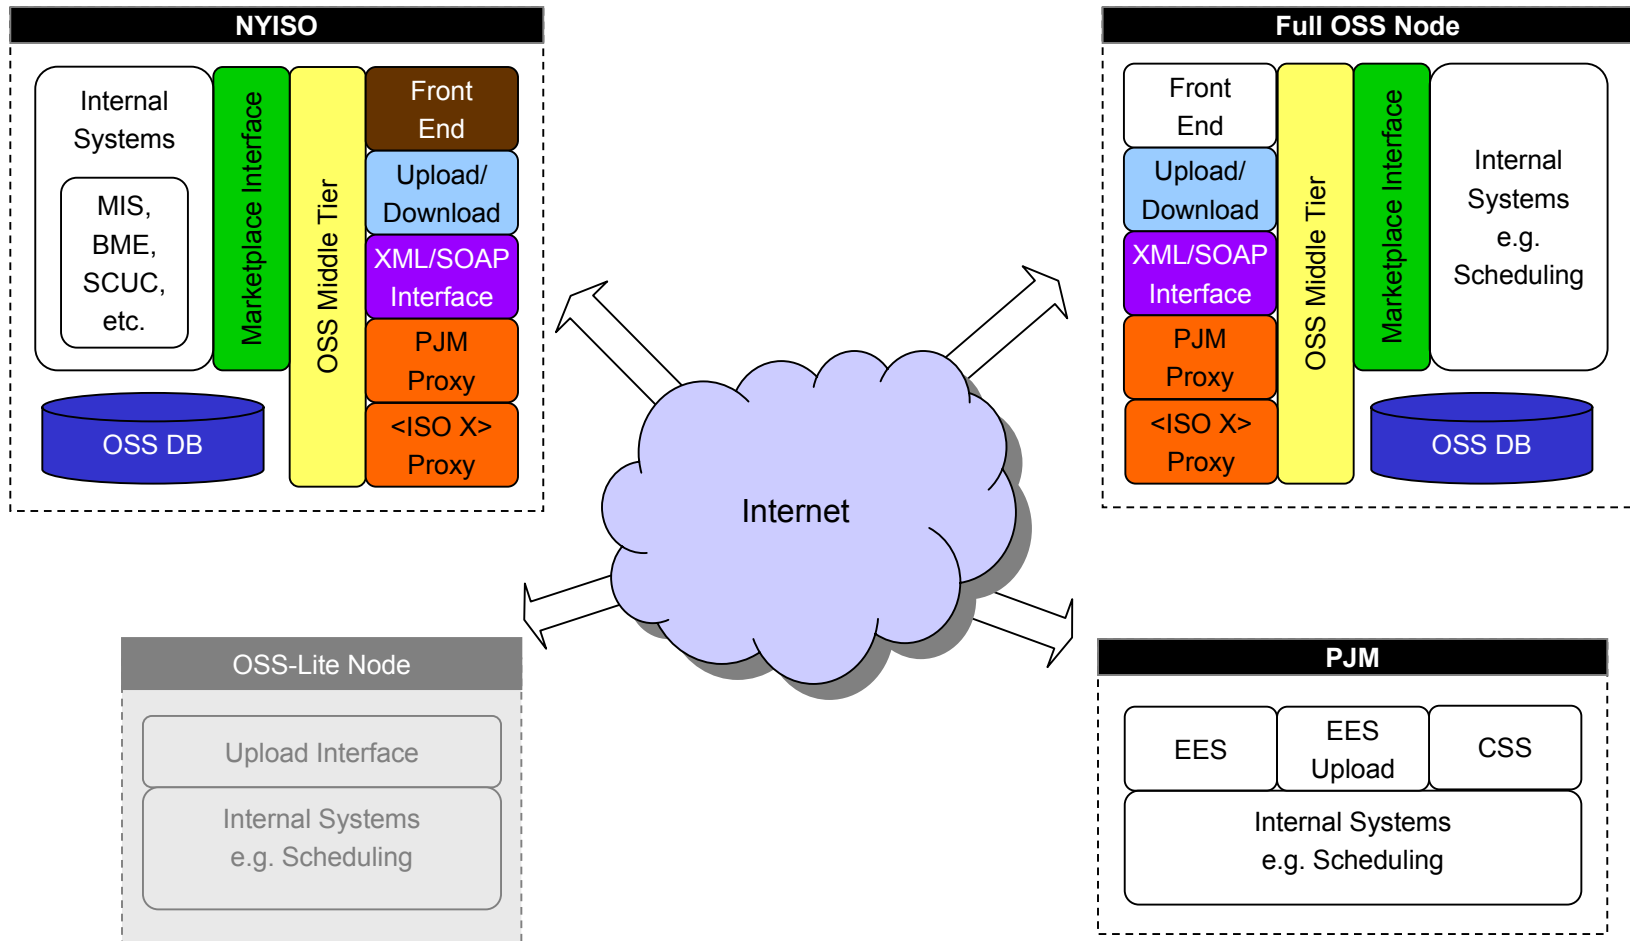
NYISO

Internal Systems

MIS, BME, SCUC, etc.

Marketplace Interface

OSS Middle Tier

Front End

Upload/ Download

XML/SOAP Interface

PJM Proxy

<ISO X> Proxy

OSS DB

Full OSS Node

Front End

Upload/ Download

XML/SOAP Interface

PJM Proxy

<ISO X> Proxy

OSS Middle Tier

Marketplace Interface

Internal Systems e.g. Scheduling

OSS DB

Internet

OSS-Lite Node

Upload Interface

Internal Systems e.g. Scheduling

PJM

EES

EES Upload

CSS

Internal Systems e.g. Scheduling